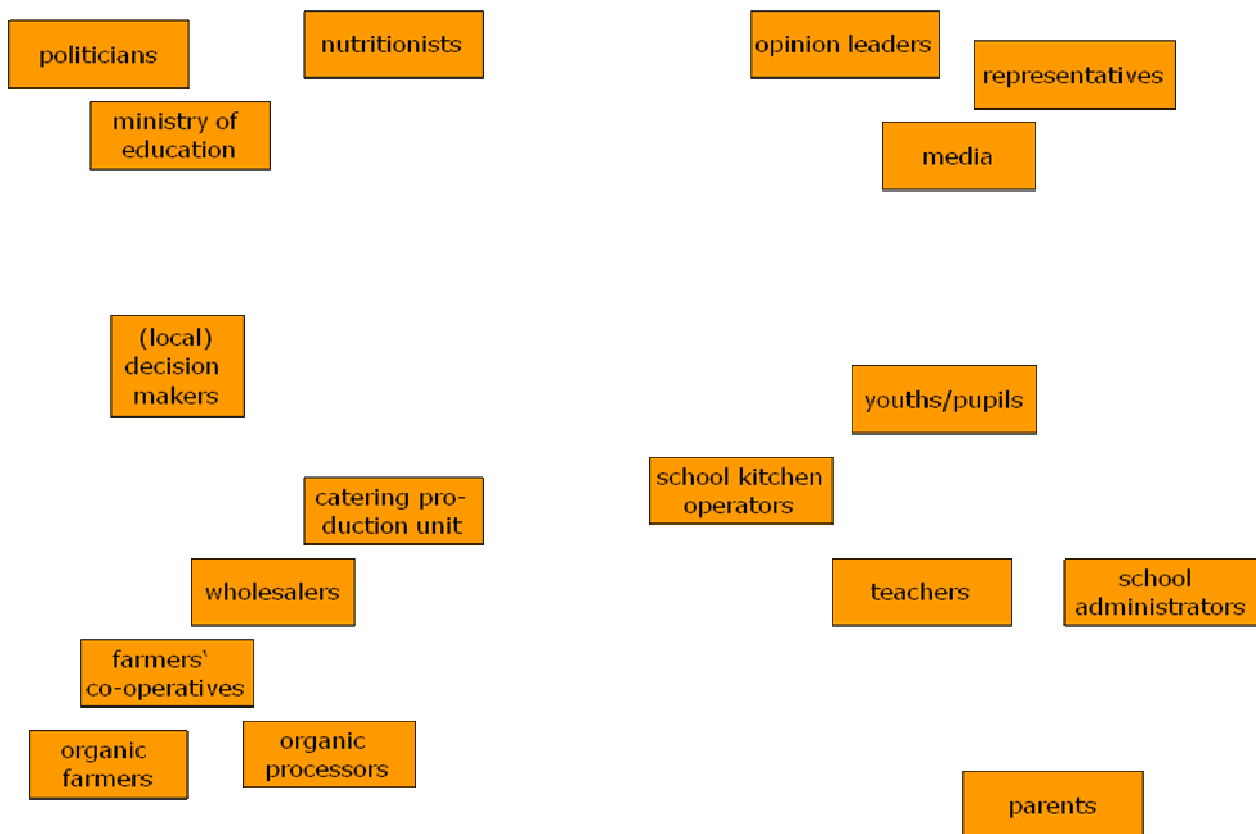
politicians

nutritionists

opinion leaders

representatives

ministry of education

media

(local) decision makers

youths/pupils

school kitchen operators

catering production unit

wholesalers

teachers

school administrators

farmers' co-operatives

organic farmers

organic processors

parents